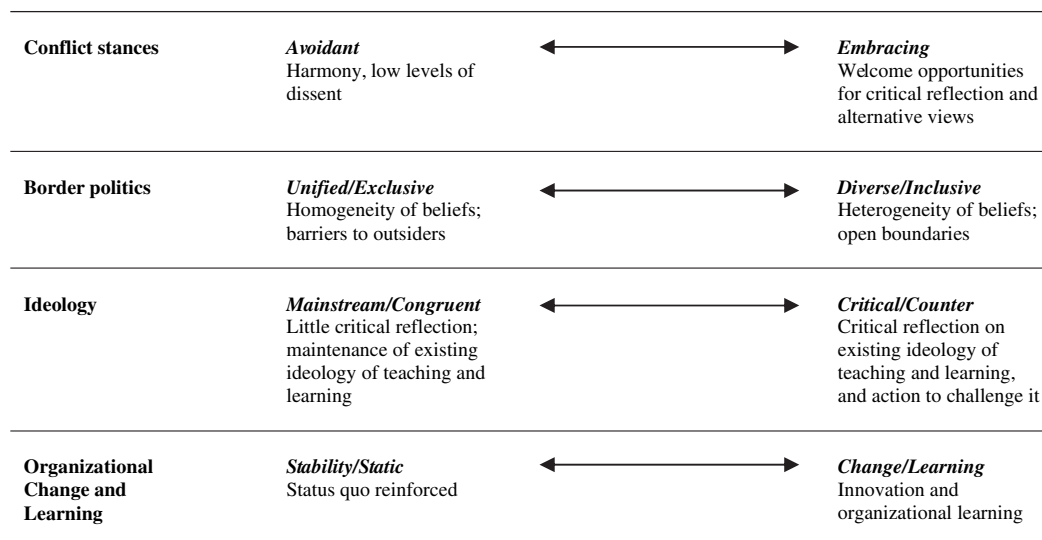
| | | |
|---|---|---|
| **Conflict stances** | ***Avoidant*** Harmony, low levels of dissent | ***Embracing*** Welcome opportunities for critical reflection and alternative views |
| **Border politics** | ***Unified/Exclusive*** Homogeneity of beliefs; barriers to outsiders | ***Diverse/Inclusive*** Heterogeneity of beliefs; open boundaries |
| **Ideology** | ***Mainstream/Congruent*** Little critical reflection; maintenance of existing ideology of teaching and learning | ***Critical/Counter*** Critical reflection on existing ideology of teaching and learning, and action to challenge it |
| **Organizational Change and Learning** | ***Stability/Static*** Status quo reinforced | ***Change/Learning*** Innovation and organizational learning |